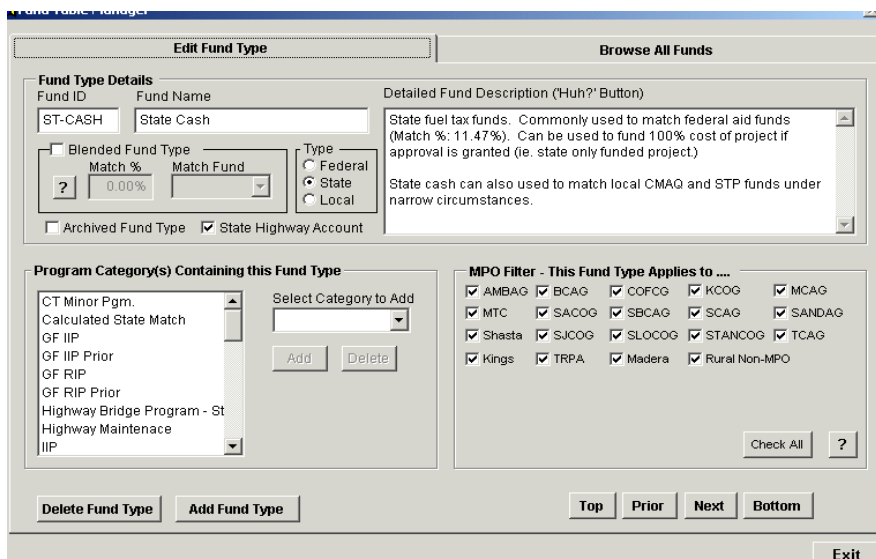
Fund Table Manager

Edit Fund Type

Browse All Funds

Fund Type Details

Fund ID

Fund Name

ST-CASH

State Cash

Blended Fund Type

Match %

Match Fund

?

0.00%

Type

Federal

State

Local

Archived Fund Type

State Highway Account

Detailed Fund Description ('Huh?' Button)

State fuel tax funds. Commonly used to match federal aid funds (Match %: 11.47%). Can be used to fund 100% cost of project if approval is granted (ie. state only funded project.)

State cash can also used to match local CMAQ and STP funds under narrow circumstances.

Program Category(s) Containing this Fund Type

CT Minor Pgm.
Calculated State Match
GF IIP
GF IIP Prior
GF RIP
GF RIP Prior
Highway Bridge Program - St
Highway Maintenace
IIP

Select Category to Add

Add

Delete

MPO Filter - This Fund Type Applies to ....

AMBAG
BCAG
COFCG
KCOG
MCAG
MTC
SACOG
SBCAG
SCAG
SANDAG
Shasta
SJCOG
SLOCOG
STANCOG
TCAG
Kings
TRPA
Madera
Rural Non-MPO

Check All

?

Delete Fund Type

Add Fund Type

Top

Prior

Next

Bottom

Exit